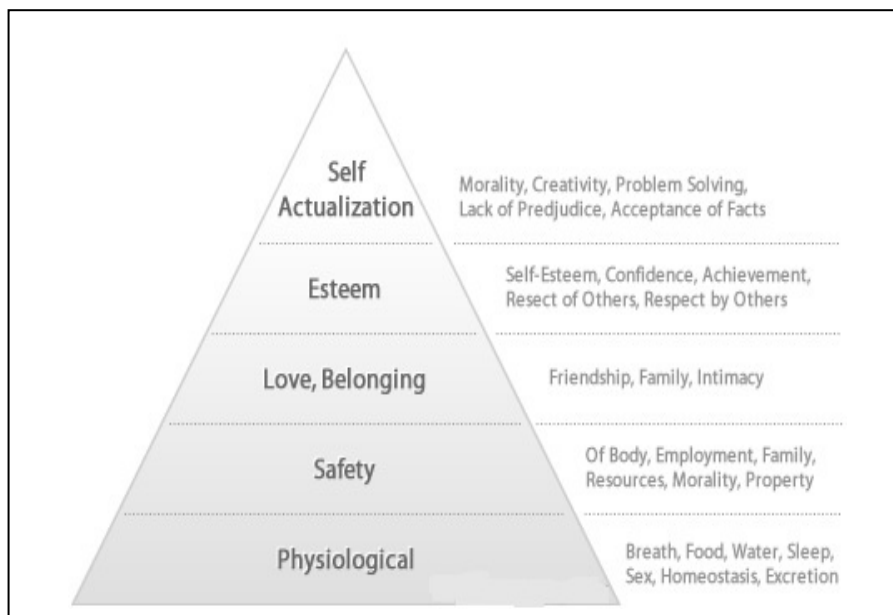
Self Actualization

Morality, Creativity, Problem Solving, Lack of Predjudice, Acceptance of Facts

Esteem

Self-Esteem, Confidence, Achievement, Resect of Others, Respect by Others

Love, Belonging

Friendship, Family, Intimacy

Safety

Of Body, Employment, Family, Resources, Morality, Property

Physiological

Breath, Food, Water, Sleep, Sex, Homeostasis, Excretion